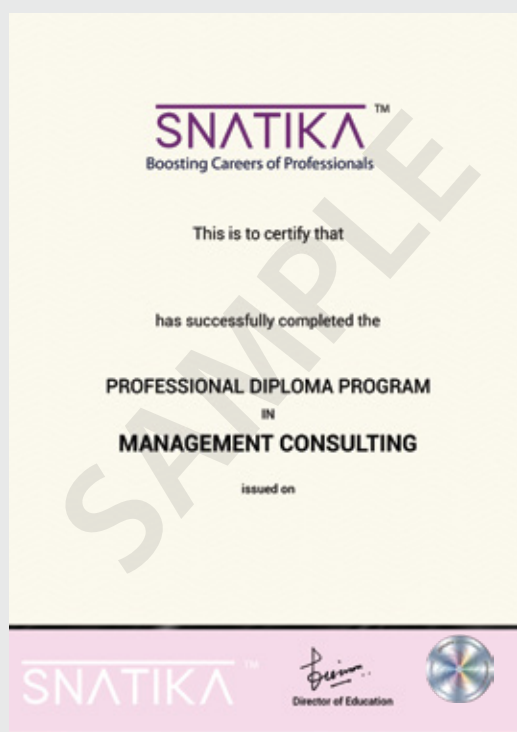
SNATIKA™
Boosting Careers of Professionals

SAMPLE

This is to certify that

has successfully completed the

PROFESSIONAL DIPLOMA PROGRAM
IN
MANAGEMENT CONSULTING

issued on

SNATIKA™

Director of Education